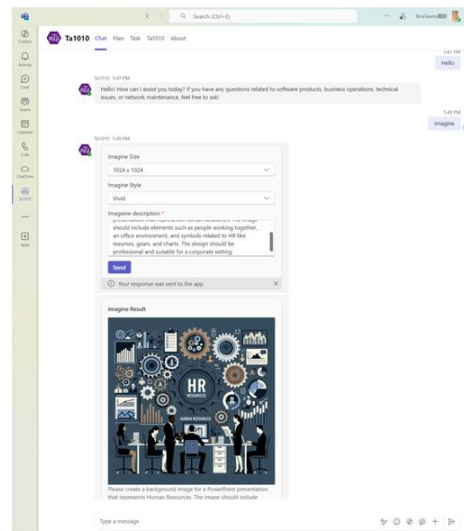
Search (Ctrl+E)

Ta1010 Chat Files Task Ta1010 About

Copilot
Activity
Chat
Teams
Calendar
Calls
OneDrive
Ta1010
Apps

5:47 PM
Hello

Ta1010 5:47 PM
Hello! How can I assist you today? If you have any questions related to software products, business operations, technical issues, or network maintenance, feel free to ask!

5:49 PM
imagine

Ta1010 5:49 PM
Imagine Size
1024 x 1024
Imagine Style
Vivid
Imagene description *
should include elements such as people working together, an office environment, and symbols related to HR like resumes, gears, and charts. The design should be professional and suitable for a corporate setting.
Send
Your response was sent to the app

Imagine Result

HR
RESOURCES
HUMAN RESOURCES

Please create a background image for a PowerPoint presentation that represents Human Resources. The image should include

Type a message